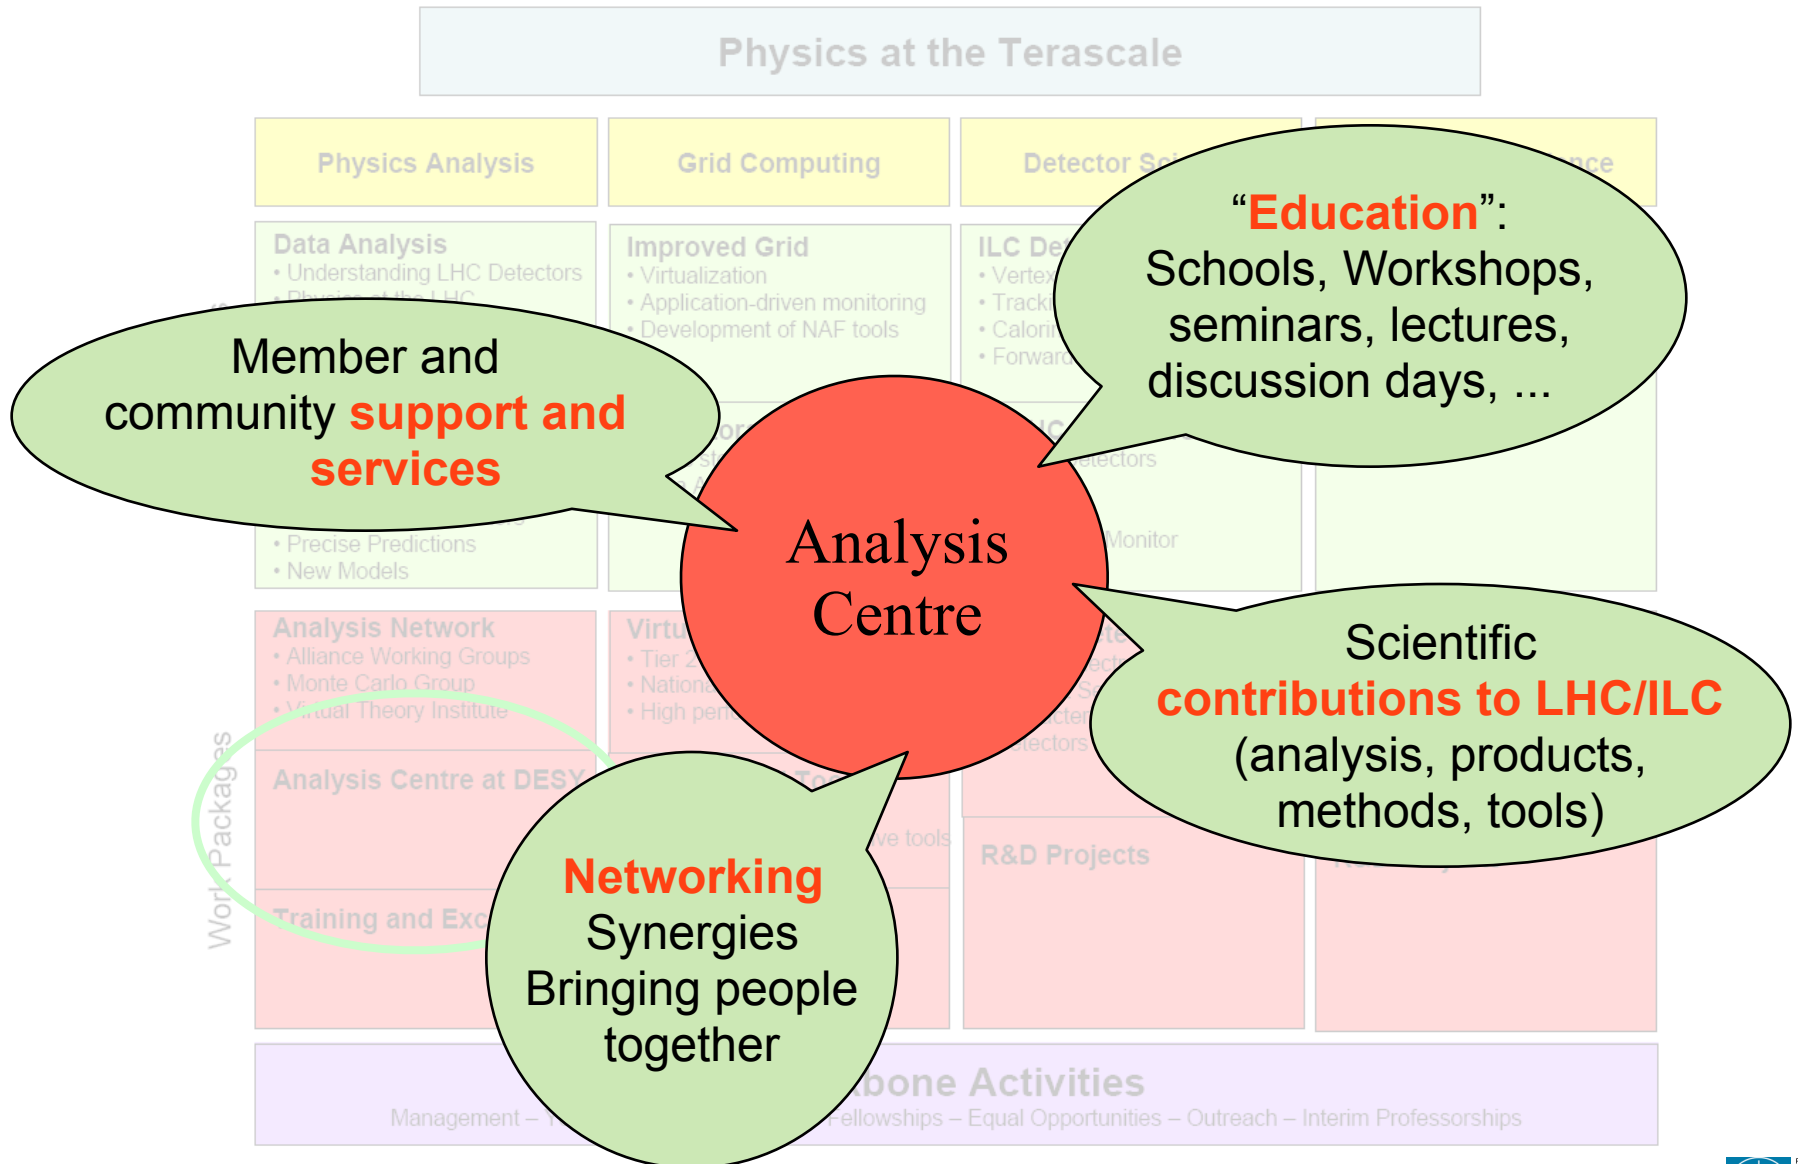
Physics at the Terascale

Physics Analysis

Grid Computing

Detector Sc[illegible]

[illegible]nce

Data Analysis
• Understanding LHC Detectors
• Physics at the LHC

Improved Grid
• Virtualization
• Application-driven monitoring
• Development of NAF tools

ILC De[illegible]
• Vertex
• Track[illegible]
• Calori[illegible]
• Forward

“Education”:
Schools, Workshops, seminars, lectures, discussion days, ...

Member and community support and services

• Precise Predictions
• New Models

Analysis Centre

etectors

Monitor

Analysis Network
• Alliance Working Groups
• Monte Carlo Group
• Virtual Theory Institute

Virtu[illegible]
• Tier 2
• Nationa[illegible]
• High perf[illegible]

Scientific contributions to LHC/ILC (analysis, products, methods, tools)

Analysis Centre at DESY

Work Packages

ve tools

R&D Projects

Training and Exc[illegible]

Networking
Synergies
Bringing people together

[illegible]bone Activities

Management – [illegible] Fellowships – Equal Opportunities – Outreach – Interim Professorships